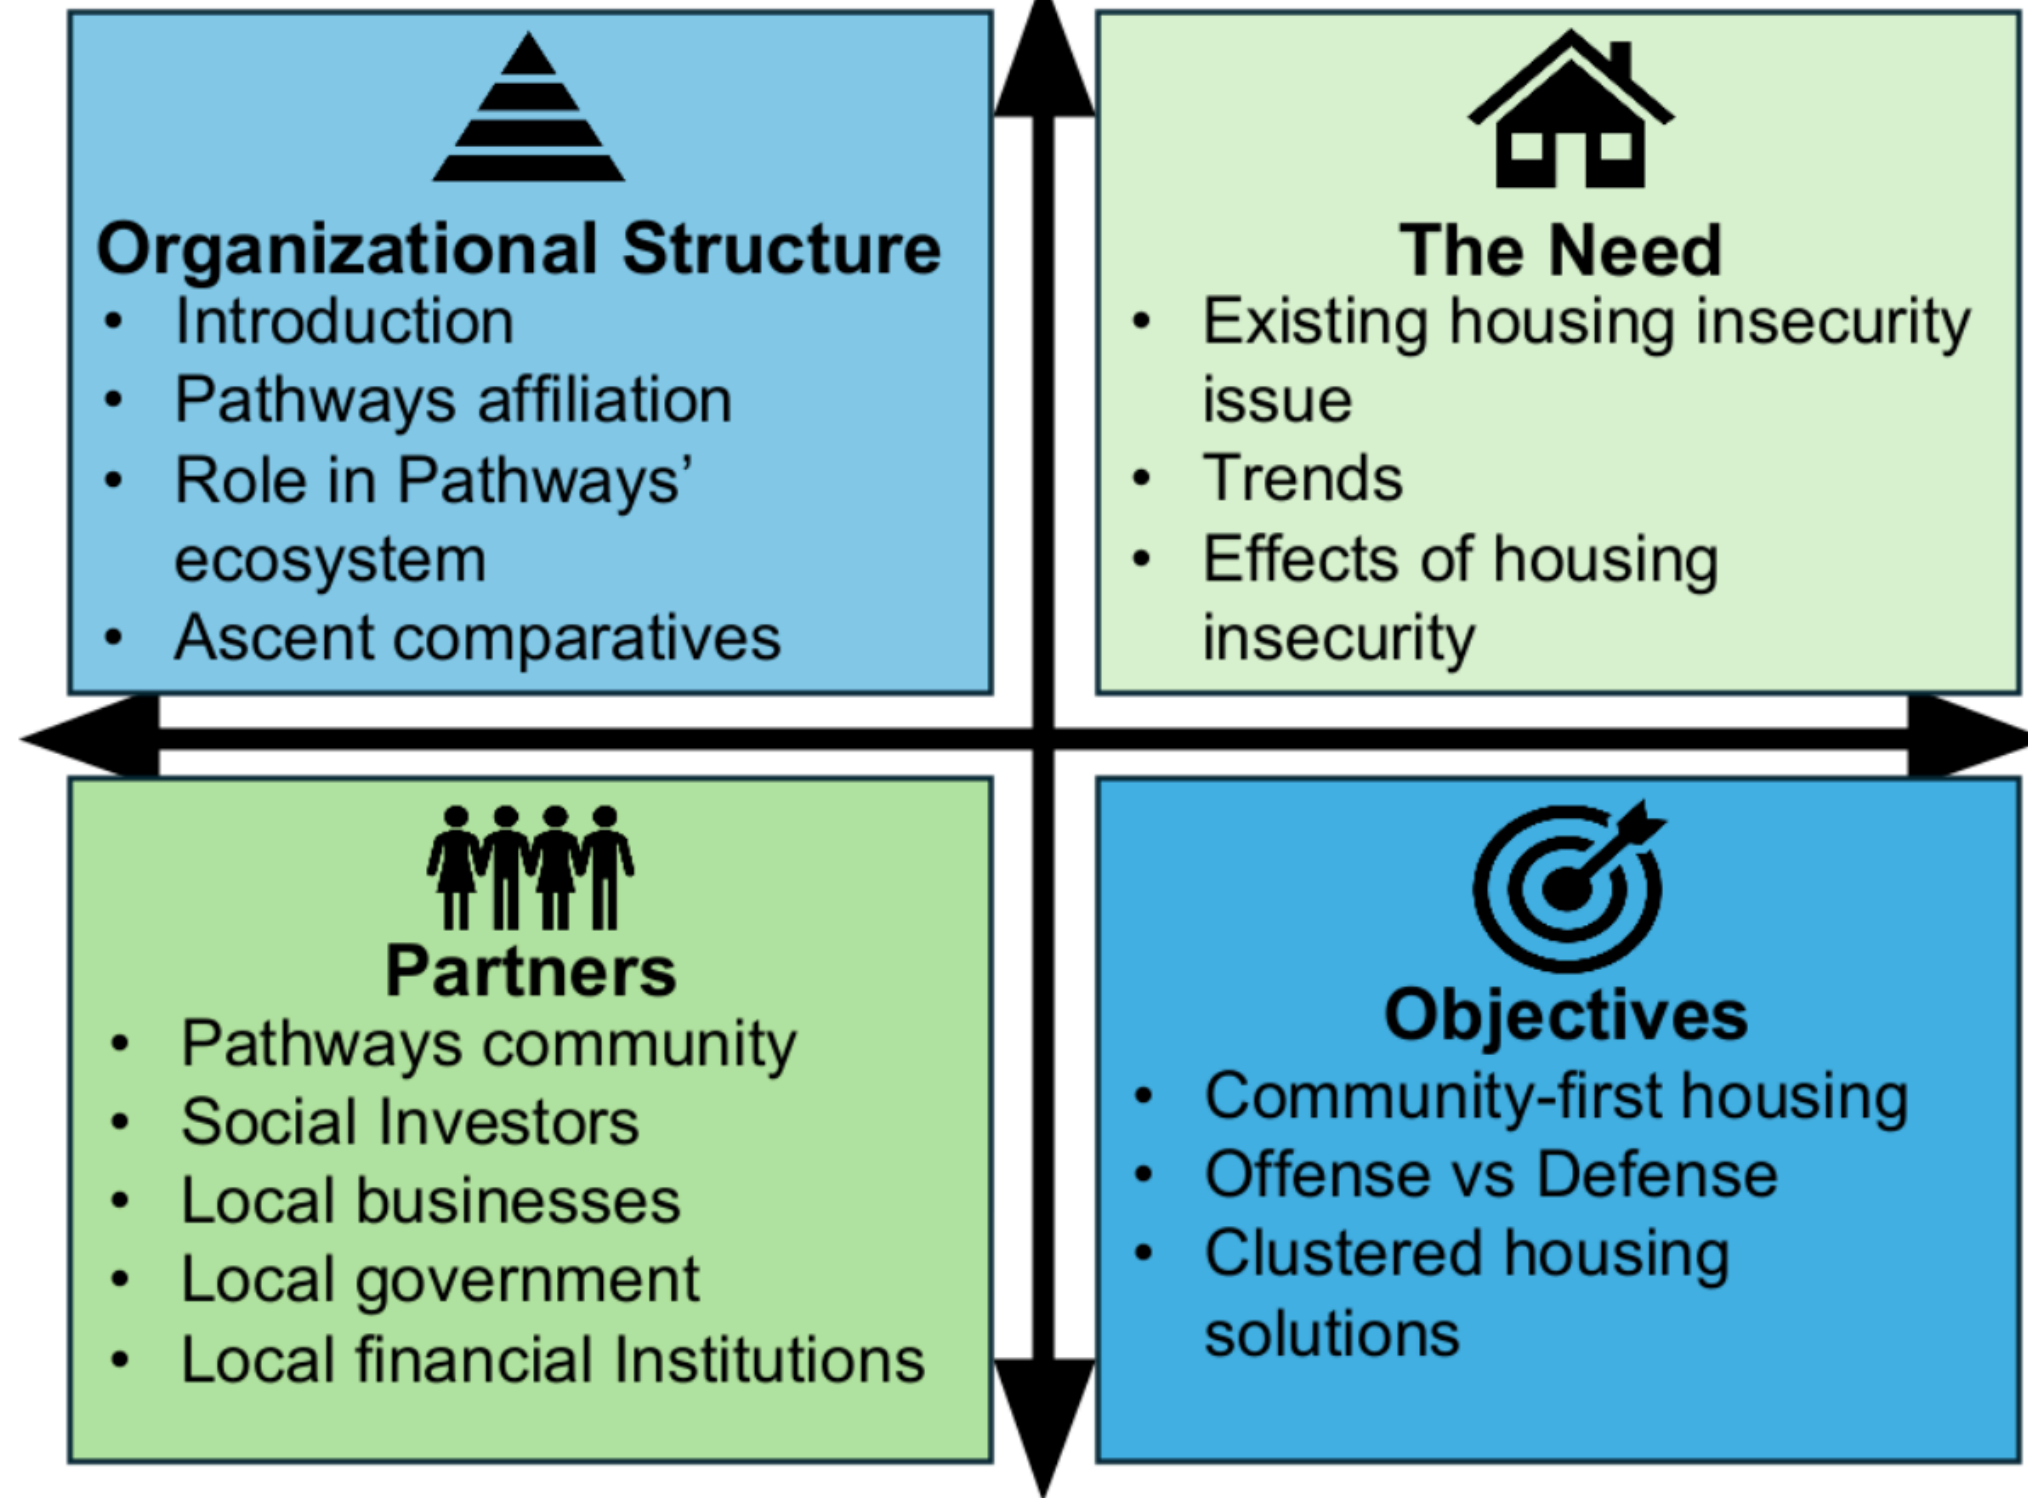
Organizational Structure
- Introduction
- Pathways affiliation
- Role in Pathways' ecosystem
- Ascent comparatives

The Need
- Existing housing insecurity issue
- Trends
- Effects of housing insecurity

Partners
- Pathways community
- Social Investors
- Local businesses
- Local government
- Local financial Institutions

Objectives
- Community-first housing
- Offense vs Defense
- Clustered housing solutions